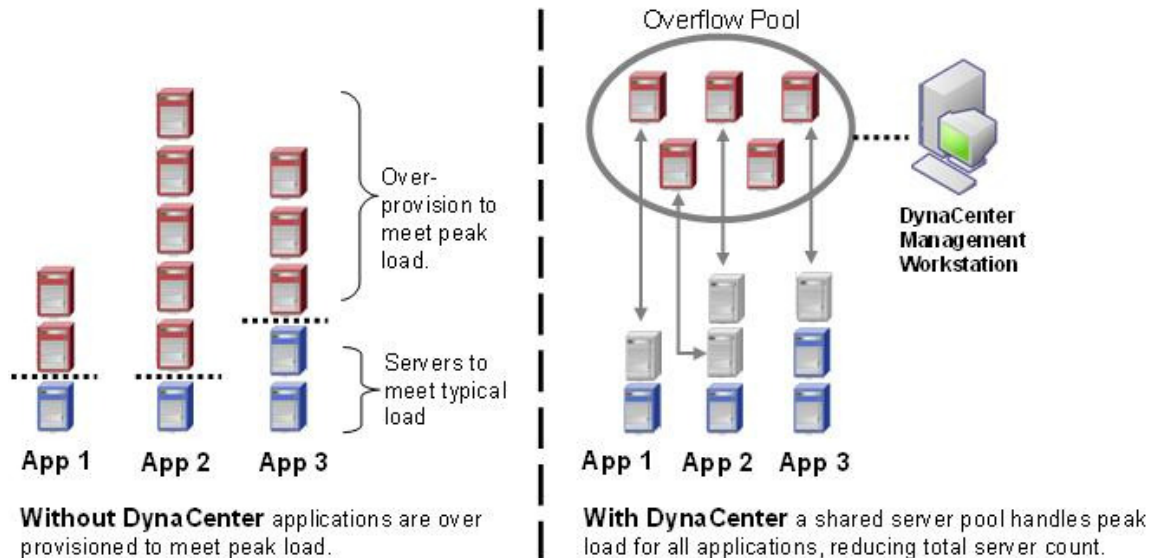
Over-provision to meet peak load.

Servers to meet typical load

App 1 App 2 App 3

**Without DynaCenter** applications are over provisioned to meet peak load.

Overflow Pool

DynaCenter Management Workstation

App 1 App 2 App 3

**With DynaCenter** a shared server pool handles peak load for all applications, reducing total server count.